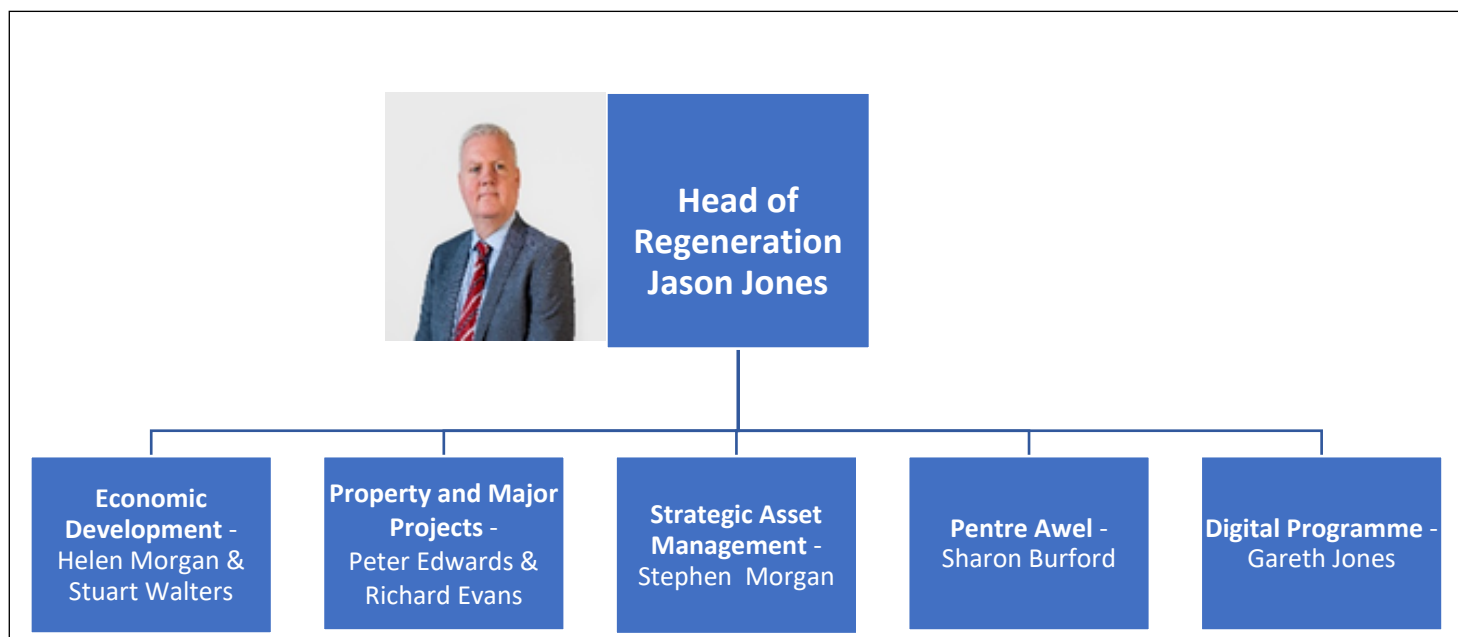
Head of Regeneration Jason Jones

Economic Development - Helen Morgan & Stuart Walters

Property and Major Projects - Peter Edwards & Richard Evans

Strategic Asset Management - Stephen Morgan

Pentre Awel - Sharon Burford

Digital Programme - Gareth Jones